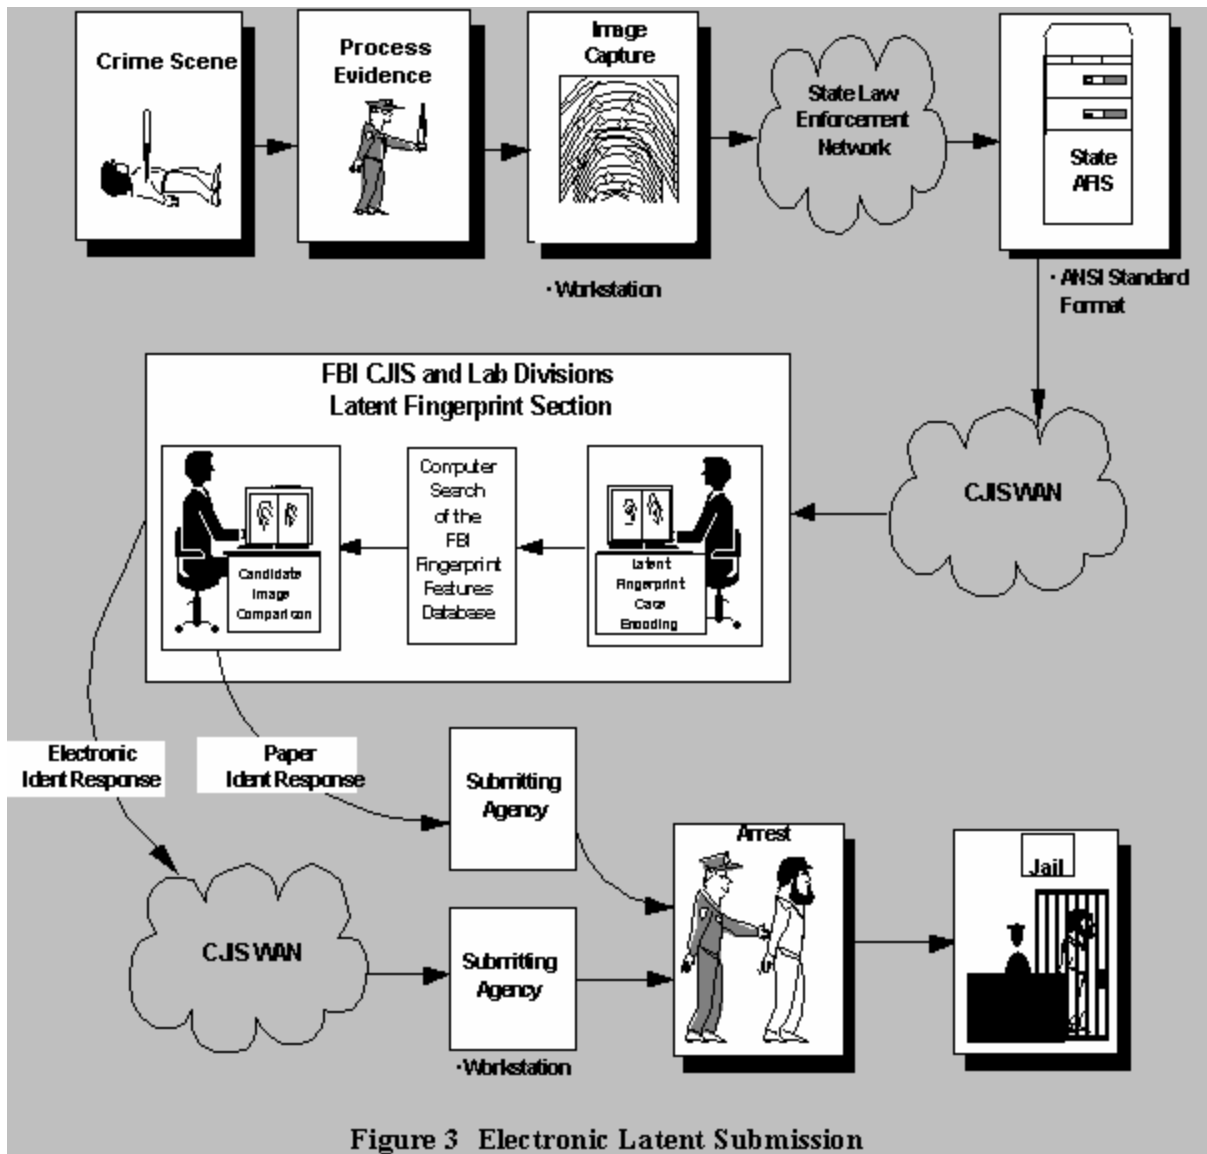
Crime Scene

Process Evidence

Image Capture

State Law Enforcement Network

State AFIS

· Workstation

· ANSI Standard Format

FBI CJIS and Lab Divisions
Latent Fingerprint Section

Candidate Image Comparison

Computer Search of the FBI Fingerprint Features Database

Latent Fingerprint Case Encoding

CJIS WAN

Electronic Ident Response

Paper Ident Response

Submitting Agency

Arrest

Jail

CJIS WAN

Submitting Agency

· Workstation

Figure 3 Electronic Latent Submission